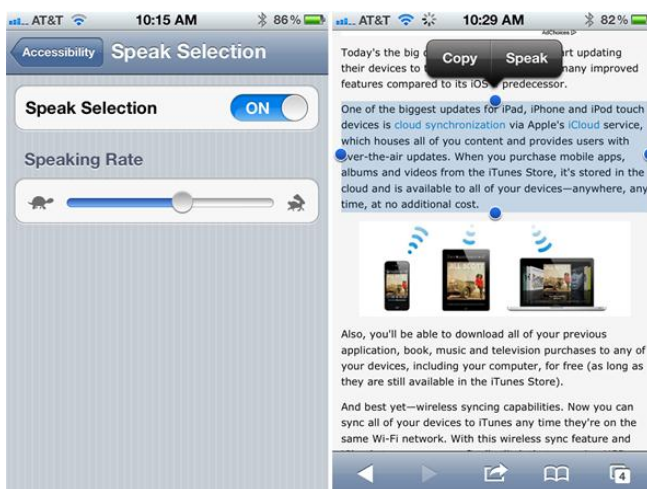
AT&T 10:15 AM 86%

Accessibility Speak Selection

Speak Selection ON

Speaking Rate

AT&T 10:29 AM 82%

AdChoices

Today's the big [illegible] Copy Speak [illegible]art updating their devices to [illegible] many improved features compared to its iOS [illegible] predecessor.

One of the biggest updates for iPad, iPhone and iPod touch devices is cloud synchronization via Apple's iCloud service, which houses all of you content and provides users with over-the-air updates. When you purchase mobile apps, albums and videos from the iTunes Store, it's stored in the cloud and is available to all of your devices—anywhere, any time, at no additional cost.

Also, you'll be able to download all of your previous application, book, music and television purchases to any of your devices, including your computer, for free (as long as they are still available in the iTunes Store).

And best yet—wireless syncing capabilities. Now you can sync all of your devices to iTunes any time they're on the same Wi-Fi network. With this wireless sync feature and

4